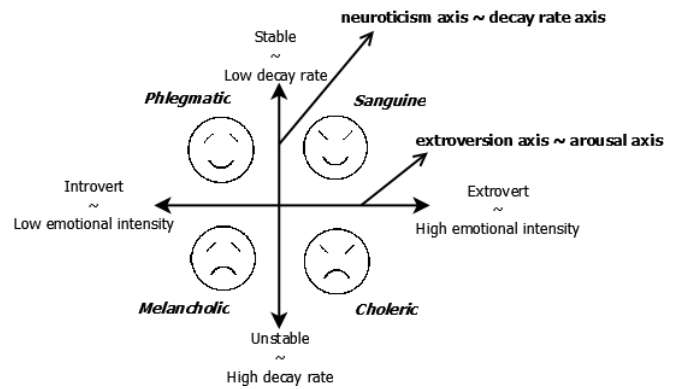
neuroticism axis ~ decay rate axis

Stable
~
Low decay rate

Phlegmatic

Sanguine

extroversion axis ~ arousal axis

Introvert
~
Low emotional intensity

Extrovert
~
High emotional intensity

Melancholic

Choleric

Unstable
~
High decay rate